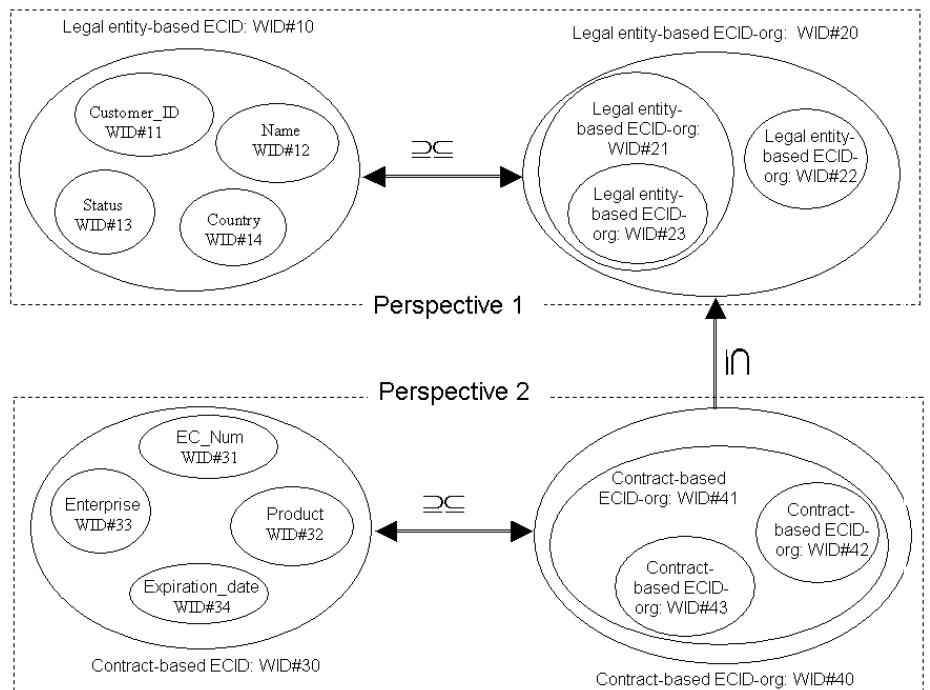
Legal entity-based ECID: WID#10

Customer_ID WID#11

Name WID#12

Status WID#13

Country WID#14

$\supseteq\subseteq$

Legal entity-based ECID-org: WID#20

Legal entity-based ECID-org: WID#21

Legal entity-based ECID-org: WID#22

Legal entity-based ECID-org: WID#23

Perspective 1

$\subseteq$

Perspective 2

EC_Num WID#31

Enterprise WID#33

Product WID#32

Expiration_date WID#34

Contract-based ECID: WID#30

$\supseteq\subseteq$

Contract-based ECID-org: WID#41

Contract-based ECID-org: WID#42

Contract-based ECID-org: WID#43

Contract-based ECID-org: WID#40